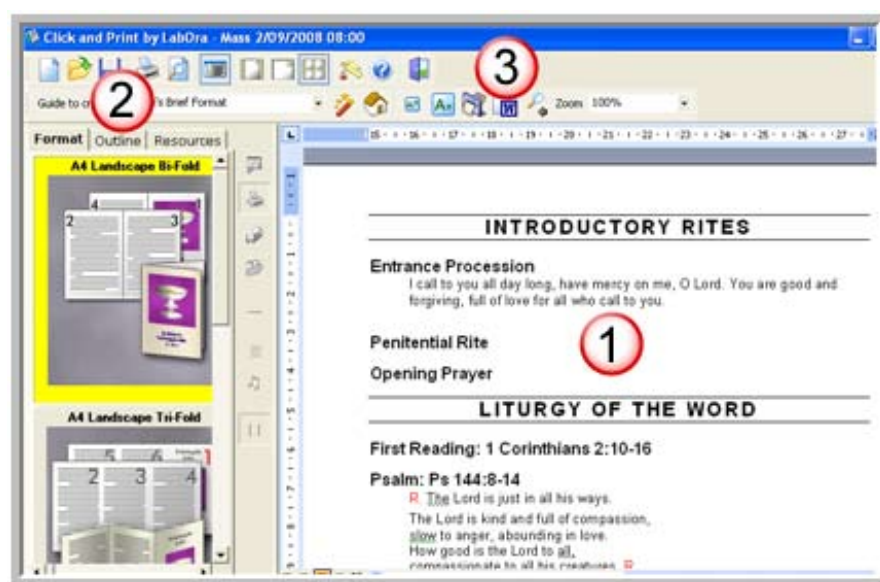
Click and Print by LabOra - Mass 2/09/2008 08:00

3

Guide to c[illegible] 2 's Brief Format

Zoom 100%

Format Outline Resources

A4 Landscape Bi-Fold

4 2 3

A4 Landscape Tri-Fold

2 3 4

INTRODUCTORY RITES

Entrance Procession

I call to you all day long, have mercy on me, O Lord. You are good and forgiving, full of love for all who call to you.

Penitential Rite

1

Opening Prayer

LITURGY OF THE WORD

First Reading: 1 Corinthians 2:10-16

Psalm: Ps 144:8-14

R. The Lord is just in all his ways.

The Lord is kind and full of compassion, slow to anger, abounding in love. How good is the Lord to all, compassionate to all his creatures. R.